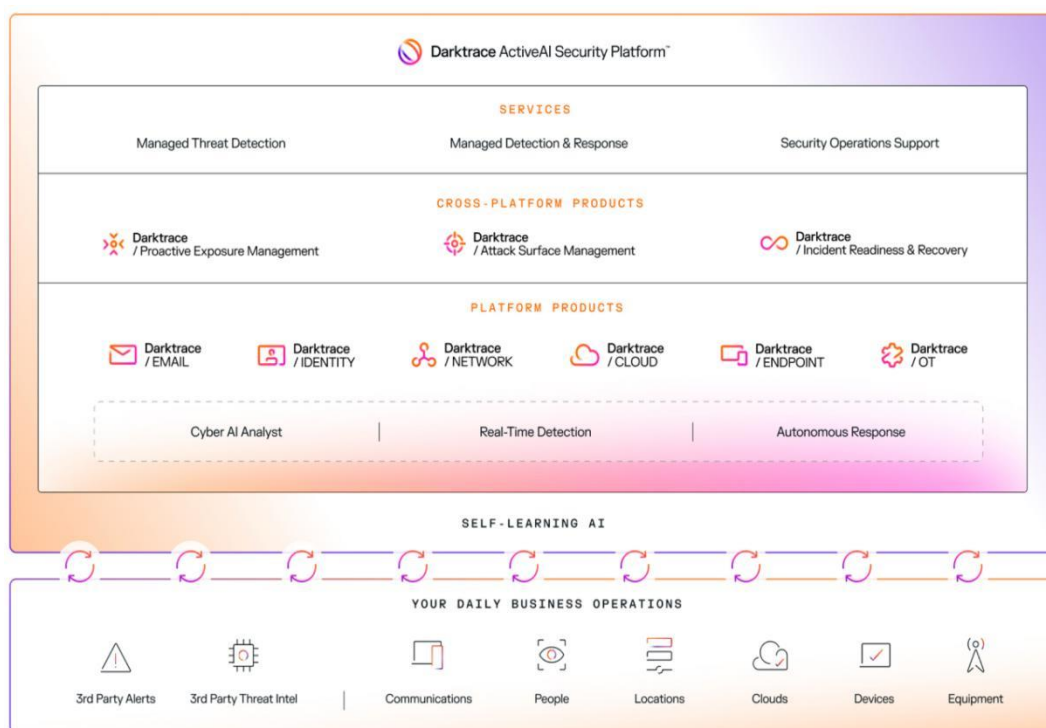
Darktrace ActiveAI Security Platform™

SERVICES

Managed Threat Detection

Managed Detection & Response

Security Operations Support

CROSS-PLATFORM PRODUCTS

Darktrace / Proactive Exposure Management

Darktrace / Attack Surface Management

Darktrace / Incident Readiness & Recovery

PLATFORM PRODUCTS

Darktrace / EMAIL

Darktrace / IDENTITY

Darktrace / NETWORK

Darktrace / CLOUD

Darktrace / ENDPOINT

Darktrace / OT

Cyber AI Analyst

Real-Time Detection

Autonomous Response

SELF-LEARNING AI

YOUR DAILY BUSINESS OPERATIONS

3rd Party Alerts

3rd Party Threat Intel

Communications

People

Locations

Clouds

Devices

Equipment